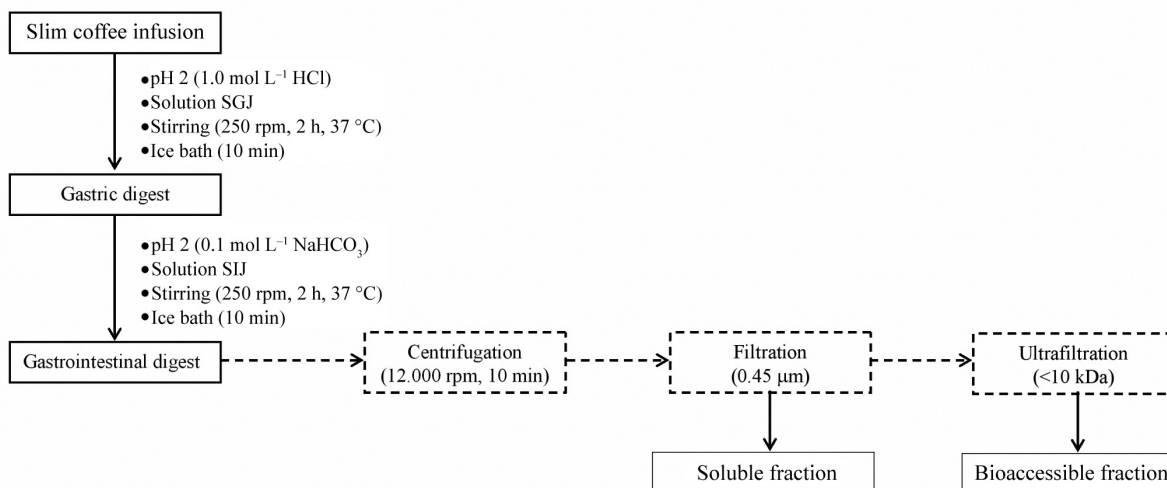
Slim coffee infusion

- pH 2 (1.0 mol $L^{-1}$ HCl)
- Solution SGJ
- Stirring (250 rpm, 2 h, 37 °C)
- Ice bath (10 min)

Gastric digest

- pH 2 (0.1 mol $L^{-1}$ $NaHCO_3$)
- Solution SIJ
- Stirring (250 rpm, 2 h, 37 °C)
- Ice bath (10 min)

Gastrointestinal digest

Centrifugation (12.000 rpm, 10 min)

Filtration (0.45 μm)

Ultrafiltration (<10 kDa)

Soluble fraction

Bioaccessible fraction